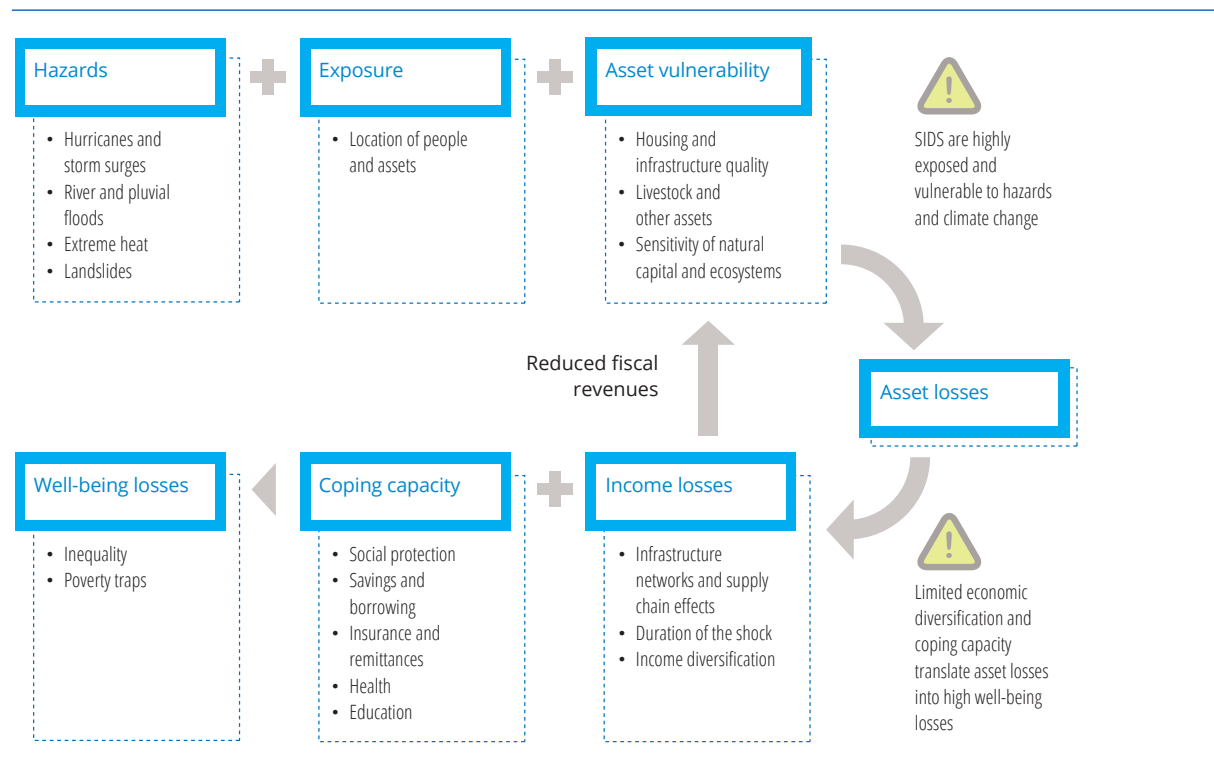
Hazards

- Hurricanes and storm surges
- River and pluvial floods
- Extreme heat
- Landslides

Exposure

- Location of people and assets

Asset vulnerability

- Housing and infrastructure quality
- Livestock and other assets
- Sensitivity of natural capital and ecosystems

SIDS are highly exposed and vulnerable to hazards and climate change

Asset losses

Reduced fiscal revenues

Well-being losses

- Inequality
- Poverty traps

Coping capacity

- Social protection
- Savings and borrowing
- Insurance and remittances
- Health
- Education

Income losses

- Infrastructure networks and supply chain effects
- Duration of the shock
- Income diversification

Limited economic diversification and coping capacity translate asset losses into high well-being losses